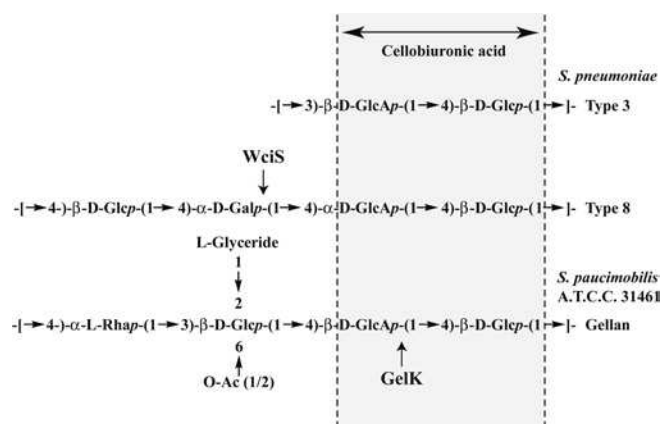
Cellobiuronic acid

S. pneumoniae

-[→3)-β-D-GlcAp-(1→4)-β-D-Glcp-(1→]- Type 3

WciS

-[→4)-β-D-Glcp-(1→4)-α-D-Galp-(1→4)-α-D-GlcAp-(1→4)-β-D-Glcp-(1→]- Type 8

L-Glyceride
1
2

S. paucimobilis
A.T.C.C. 31461

-[→4)-α-L-Rhap-(1→3)-β-D-Glcp-(1→4)-β-D-GlcAp-(1→4)-β-D-Glcp-(1→]- Gellan

6
O-Ac (1/2)

GelK